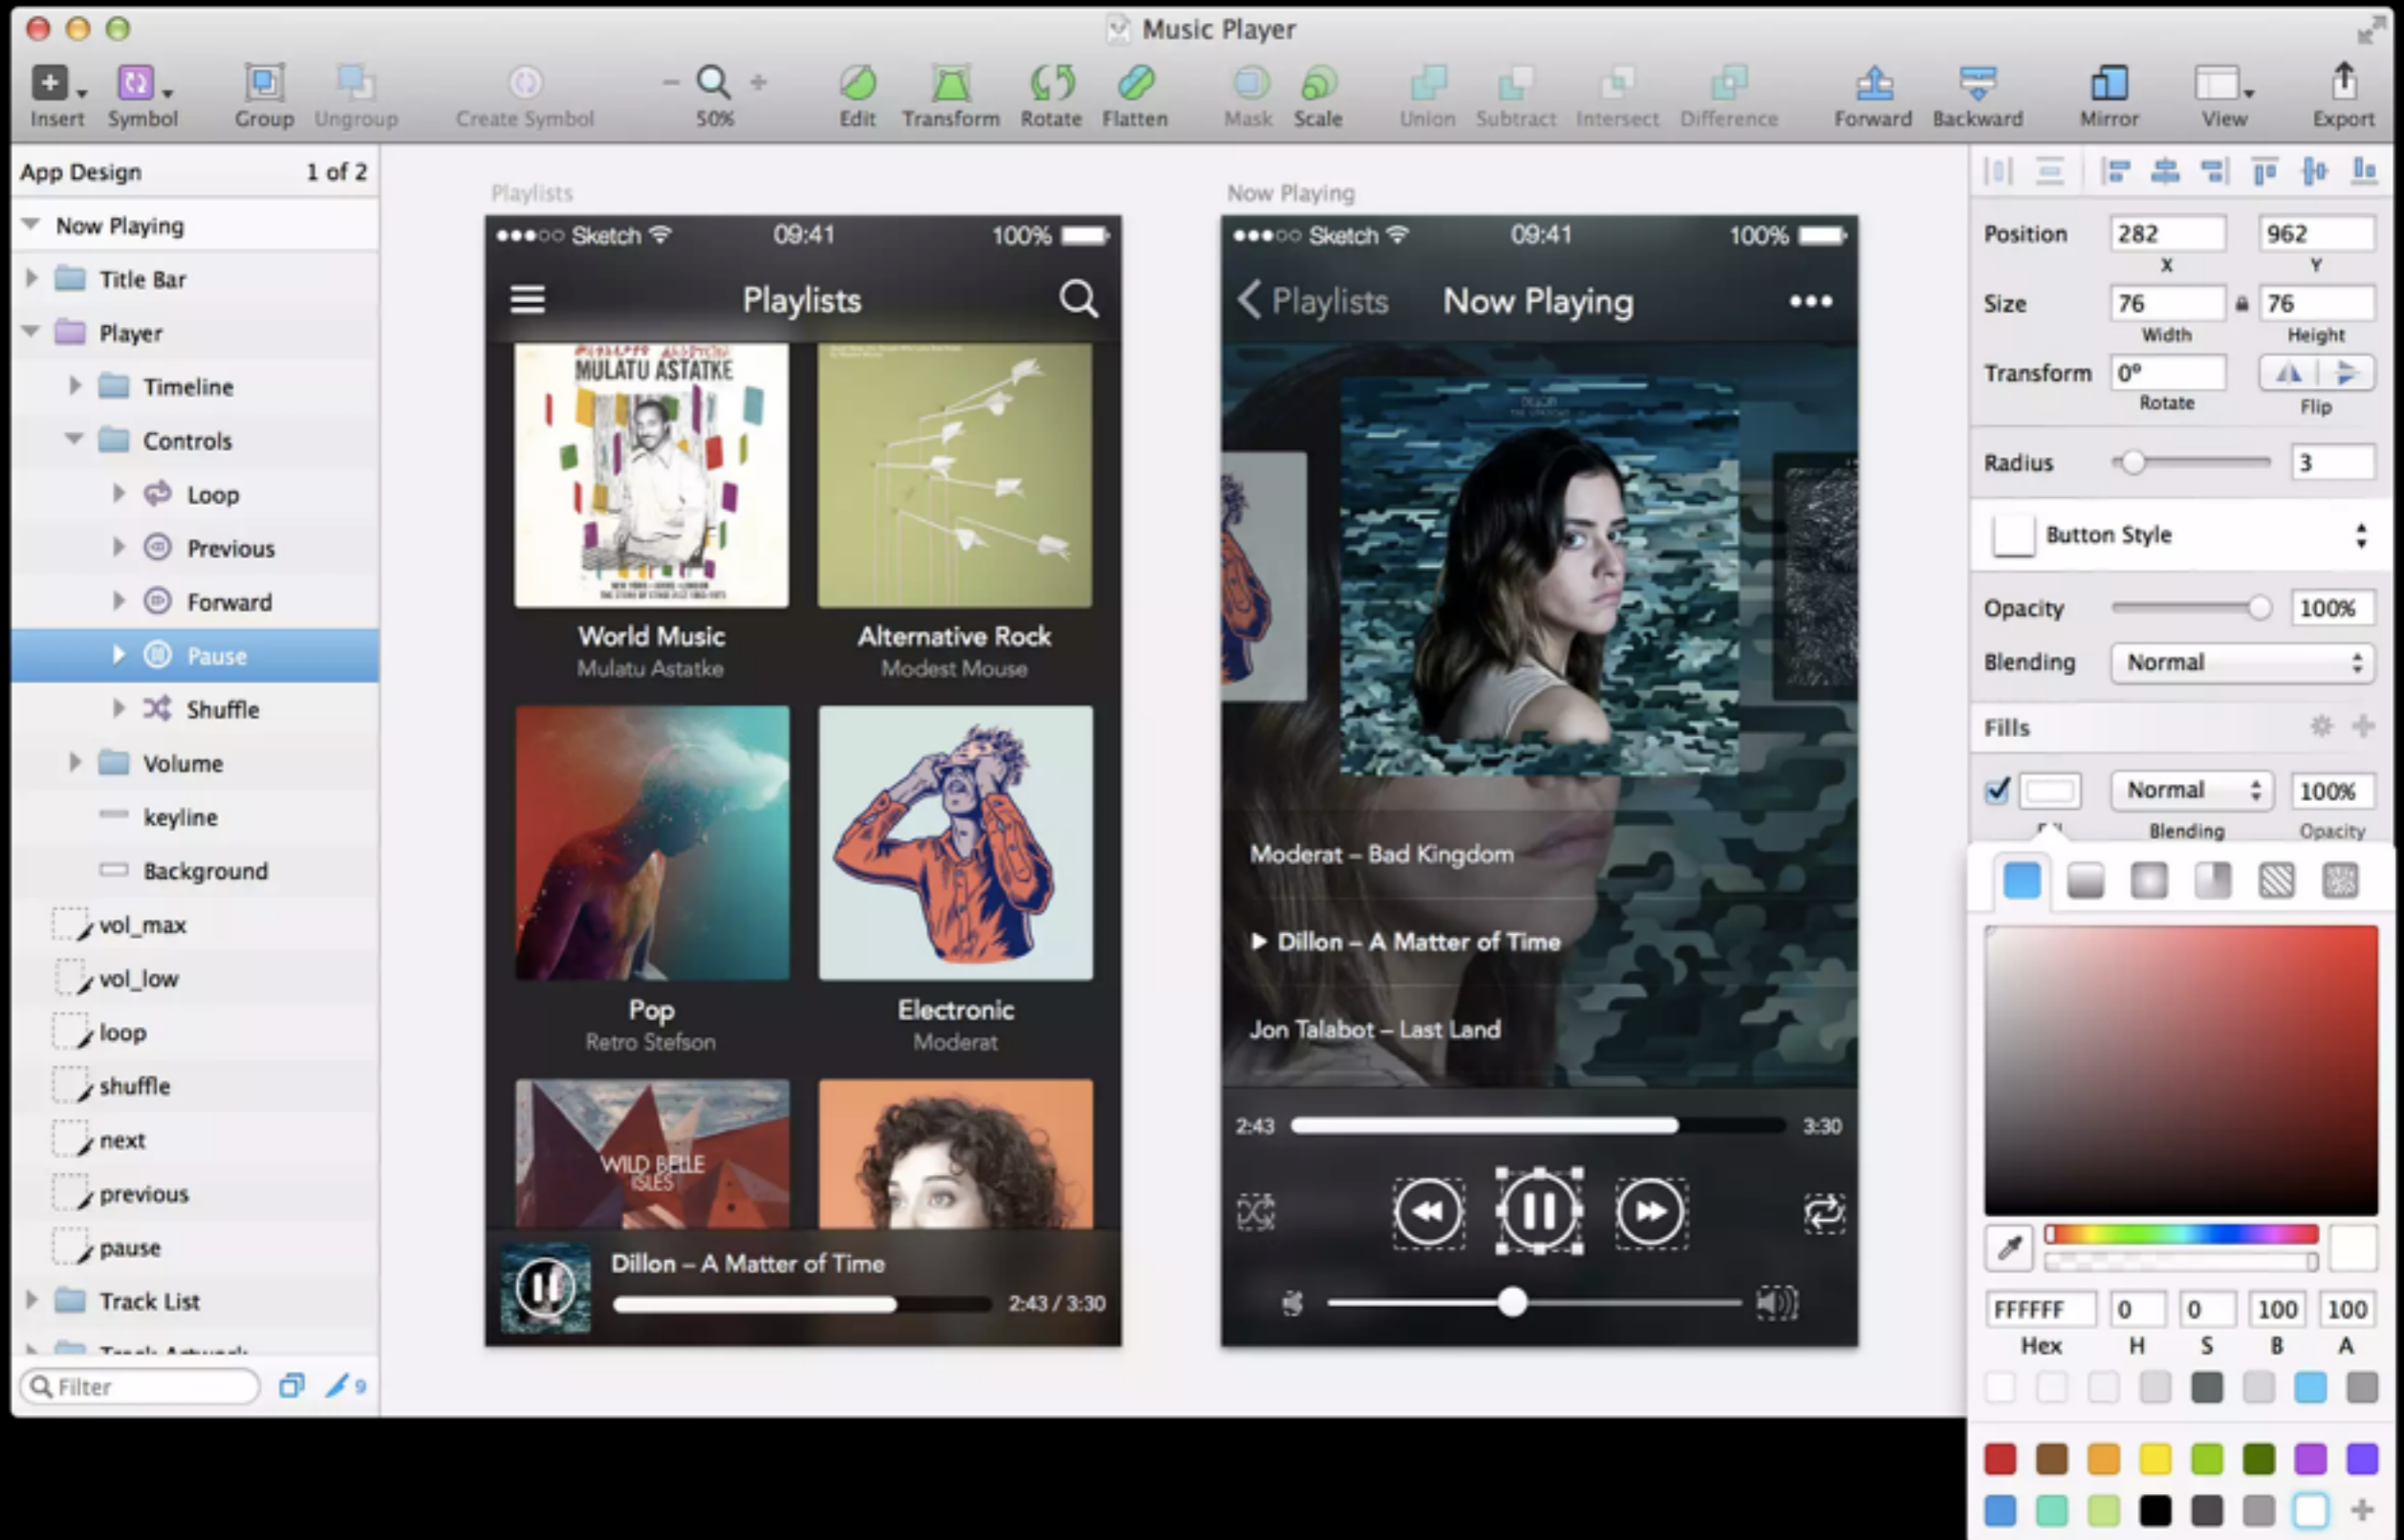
Music Player

Insert Symbol Group Ungroup Create Symbol 50% Edit Transform Rotate Flatten Mask Scale Union Subtract Intersect Difference Forward Backward Mirror View Export

App Design 1 of 2
Now Playing
Title Bar
Player
Timeline
Controls
Loop
Previous
Forward
Pause
Shuffle
Volume
keyline
Background
vol_max
vol_low
loop
shuffle
next
previous
pause
Track List
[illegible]
Filter

Playlists

●●●○○ Sketch 09:41 100%
Playlists
MULATU ASTATKE
World Music
Mulatu Astatke
Alternative Rock
Modest Mouse
Pop
Retro Stefson
Electronic
Moderat
WILD BELLE ISLES
Dillon – A Matter of Time
2:43 / 3:30

Now Playing

●●●○○ Sketch 09:41 100%
Playlists Now Playing
Moderat – Bad Kingdom
Dillon – A Matter of Time
Jon Talabot – Last Land
2:43 3:30

Position 282 962
X Y
Size 76 76
Width Height
Transform 0°
Rotate Flip
Radius 3
Button Style
Opacity 100%
Blending Normal
Fills
Normal 100%
Blending Opacity
FFFFFF 0 0 100 100
Hex H S B A